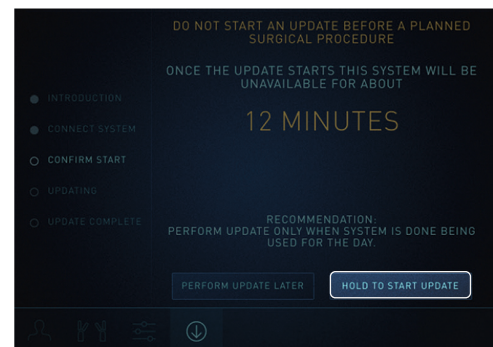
DO NOT START AN UPDATE BEFORE A PLANNED SURGICAL PROCEDURE

ONCE THE UPDATE STARTS THIS SYSTEM WILL BE UNAVAILABLE FOR ABOUT

12 MINUTES

INTRODUCTION
CONNECT SYSTEM
CONFIRM START
UPDATING
UPDATE COMPLETE

RECOMMENDATION:
PERFORM UPDATE ONLY WHEN SYSTEM IS DONE BEING USED FOR THE DAY.

PERFORM UPDATE LATER

HOLD TO START UPDATE